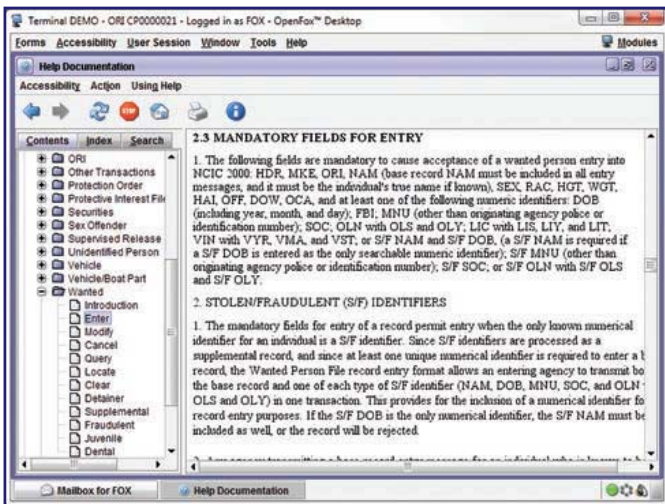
Terminal DEMO - ORI CP0000021 - Logged in as FOX - OpenFox™ Desktop

Forms Accessibility User Session Window Tools Help

Modules

Help Documentation

Accessibility Action Using Help

Contents Index Search

ORI
Other Transactions
Protection Order
Protective Interest File
Securities
Sex Offender
Supervised Release
Unidentified Person
Vehicle
Vehicle/Boat Part
Wanted
Introduction
Enter
Modify
Cancel
Query
Locate
Clear
Detainer
Supplemental
Fraudulent
Juvenile
Dental

2.3 MANDATORY FIELDS FOR ENTRY

1. The following fields are mandatory to cause acceptance of a wanted person entry into NCIC 2000: HDR, MKE, ORI, NAM (base record NAM must be included in all entry messages, and it must be the individual's true name if known), SEX, RAC, HGT, WGT, HAI, OFF, DOW, OCA, and at least one of the following numeric identifiers: DOB (including year, month, and day); FBI; MNU (other than originating agency police or identification number); SOC; OLN with OLS and OLY; LIC with LIS, LIY, and LIT; VIN with VYR, VMA, and VST; or S/F NAM and S/F DOB, (a S/F NAM is required if a S/F DOB is entered as the only searchable numeric identifier); S/F MNU (other than originating agency police or identification number); S/F SOC; or S/F OLN with S/F OLS and S/F OLY.

2. STOLEN/FRAUDULENT (S/F) IDENTIFIERS

1. The mandatory fields for entry of a record permit entry when the only known numerical identifier for an individual is a S/F identifier. Since S/F identifiers are processed as a supplemental record, and since at least one unique numerical identifier is required to enter a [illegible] record, the Wanted Person File record entry format allows an entering agency to transmit bo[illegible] the base record and one of each type of S/F identifier (NAM, DOB, MNU, SOC, and OLN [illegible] OLS and OLY) in one transaction. This provides for the inclusion of a numerical identifier fo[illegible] record entry purposes. If the S/F DOB is the only numerical identifier, the S/F NAM must be included as well, or the record will be rejected.

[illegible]

Mailbox for FOX
Help Documentation